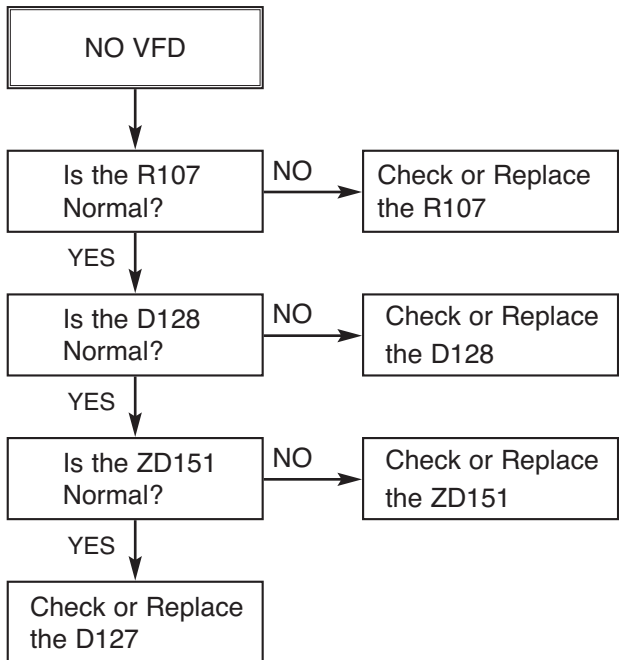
NO VFD

Is the R107 Normal?

NO

Check or Replace the R107

YES

Is the D128 Normal?

NO

Check or Replace the D128

YES

Is the ZD151 Normal?

NO

Check or Replace the ZD151

YES

Check or Replace the D127